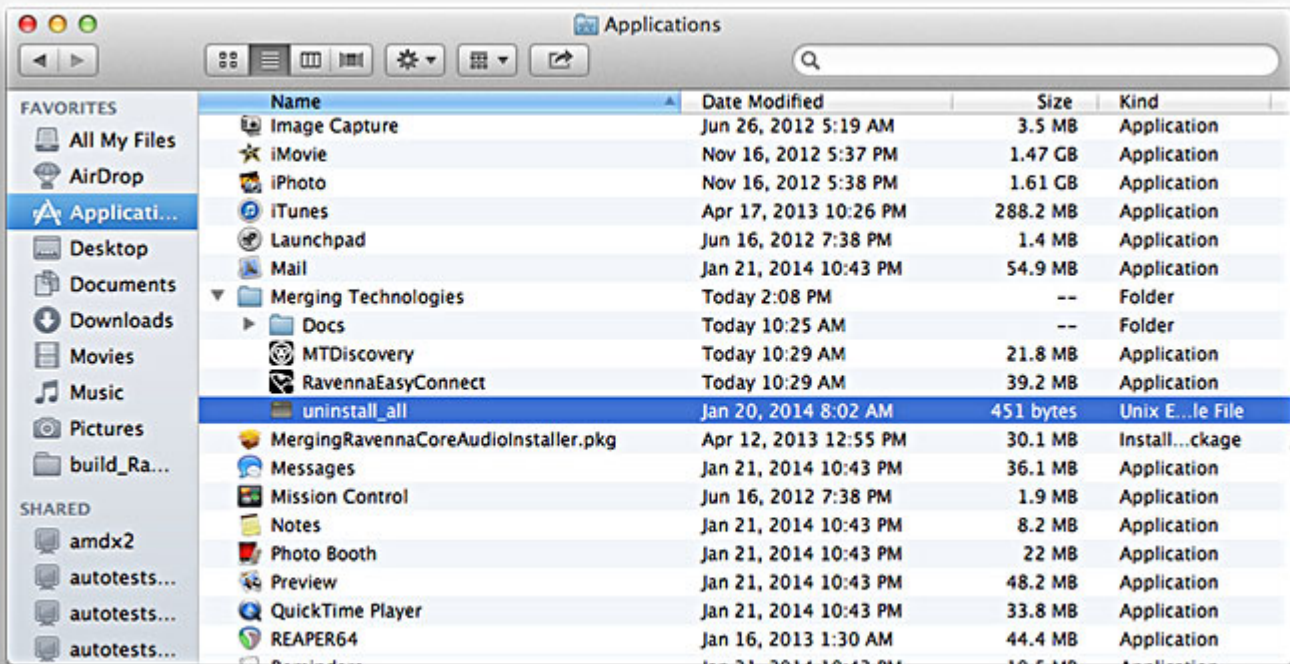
Applications

FAVORITES
All My Files
AirDrop
Applicati...
Desktop
Documents
Downloads
Movies
Music
Pictures
build_Ra...

SHARED
amdx2
autotests...
autotests...
autotests...

| Name | Date Modified | Size | Kind |
|---|---|---|---|
| Image Capture | Jun 26, 2012 5:19 AM | 3.5 MB | Application |
| iMovie | Nov 16, 2012 5:37 PM | 1.47 GB | Application |
| iPhoto | Nov 16, 2012 5:38 PM | 1.61 GB | Application |
| iTunes | Apr 17, 2013 10:26 PM | 288.2 MB | Application |
| Launchpad | Jun 16, 2012 7:38 PM | 1.4 MB | Application |
| Mail | Jan 21, 2014 10:43 PM | 54.9 MB | Application |
| Merging Technologies | Today 2:08 PM | -- | Folder |
| Docs | Today 10:25 AM | -- | Folder |
| MTDiscovery | Today 10:29 AM | 21.8 MB | Application |
| RavennaEasyConnect | Today 10:29 AM | 39.2 MB | Application |
| uninstall_all | Jan 20, 2014 8:02 AM | 451 bytes | Unix E...le File |
| MergingRavennaCoreAudioInstaller.pkg | Apr 12, 2013 12:55 PM | 30.1 MB | Install...ckage |
| Messages | Jan 21, 2014 10:43 PM | 36.1 MB | Application |
| Mission Control | Jun 16, 2012 7:38 PM | 1.9 MB | Application |
| Notes | Jan 21, 2014 10:43 PM | 8.2 MB | Application |
| Photo Booth | Jan 21, 2014 10:43 PM | 22 MB | Application |
| Preview | Jan 21, 2014 10:43 PM | 48.2 MB | Application |
| QuickTime Player | Jan 21, 2014 10:43 PM | 33.8 MB | Application |
| REAPER64 | Jan 16, 2013 1:30 AM | 44.4 MB | Application |